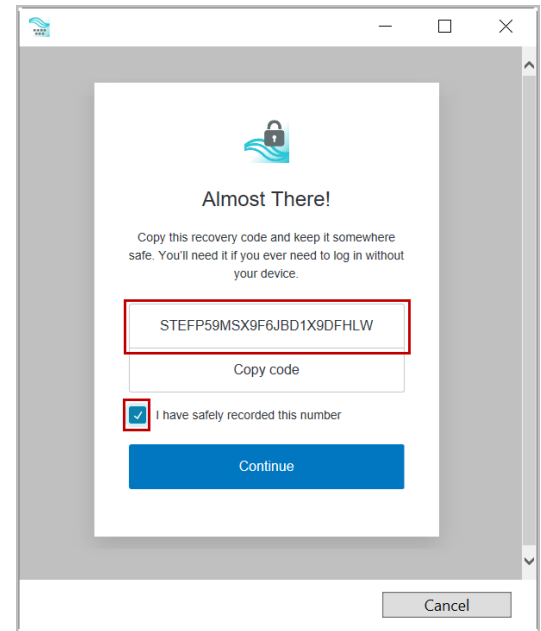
Almost There!

Copy this recovery code and keep it somewhere safe. You'll need it if you ever need to log in without your device.

STEFP59MSX9F6JBD1X9DFHLW

Copy code

I have safely recorded this number

Continue

Cancel